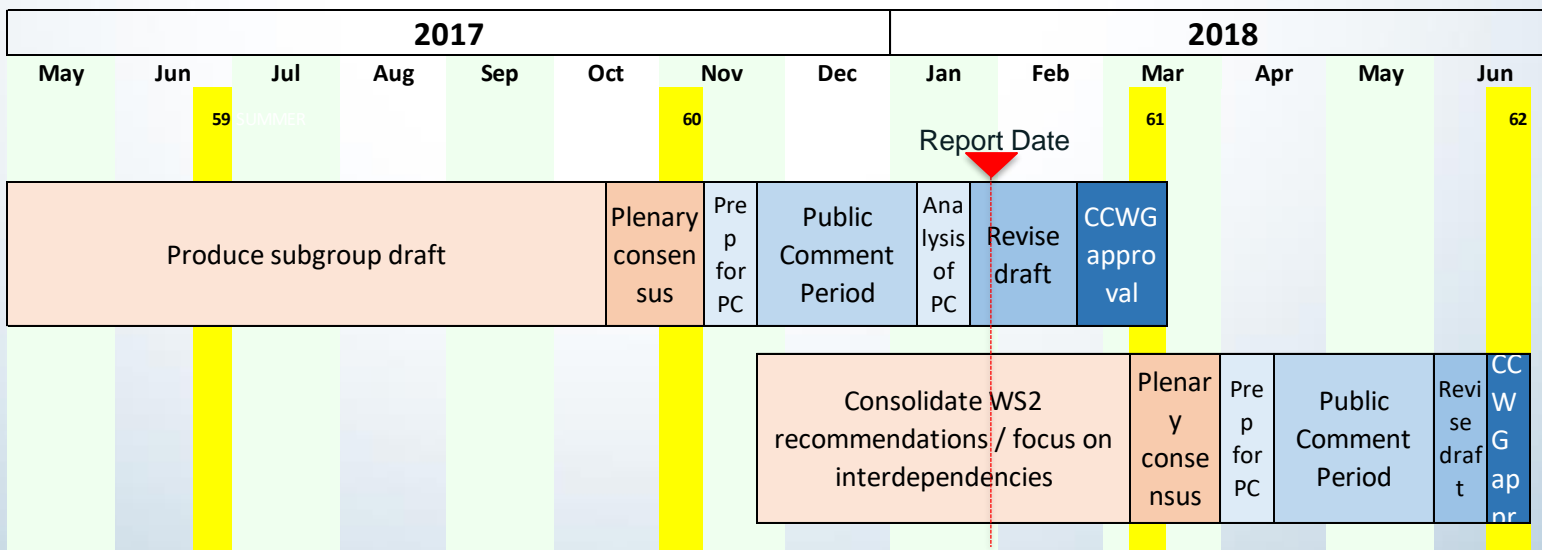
| 2017 | 2018 |
|---|---|

May Jun Jul Aug Sep Oct Nov Dec Jan Feb Mar Apr May Jun

59 SUMMER

60

61

62

Report Date

Produce subgroup draft

Plenary consensus

Prep for PC

Public Comment Period

Analysis of PC

Revise draft

CCWG approval

Consolidate WS2 recommendations / focus on interdependencies

Plenary consensus

Prep for PC

Public Comment Period

Revise draft

CCWG appr